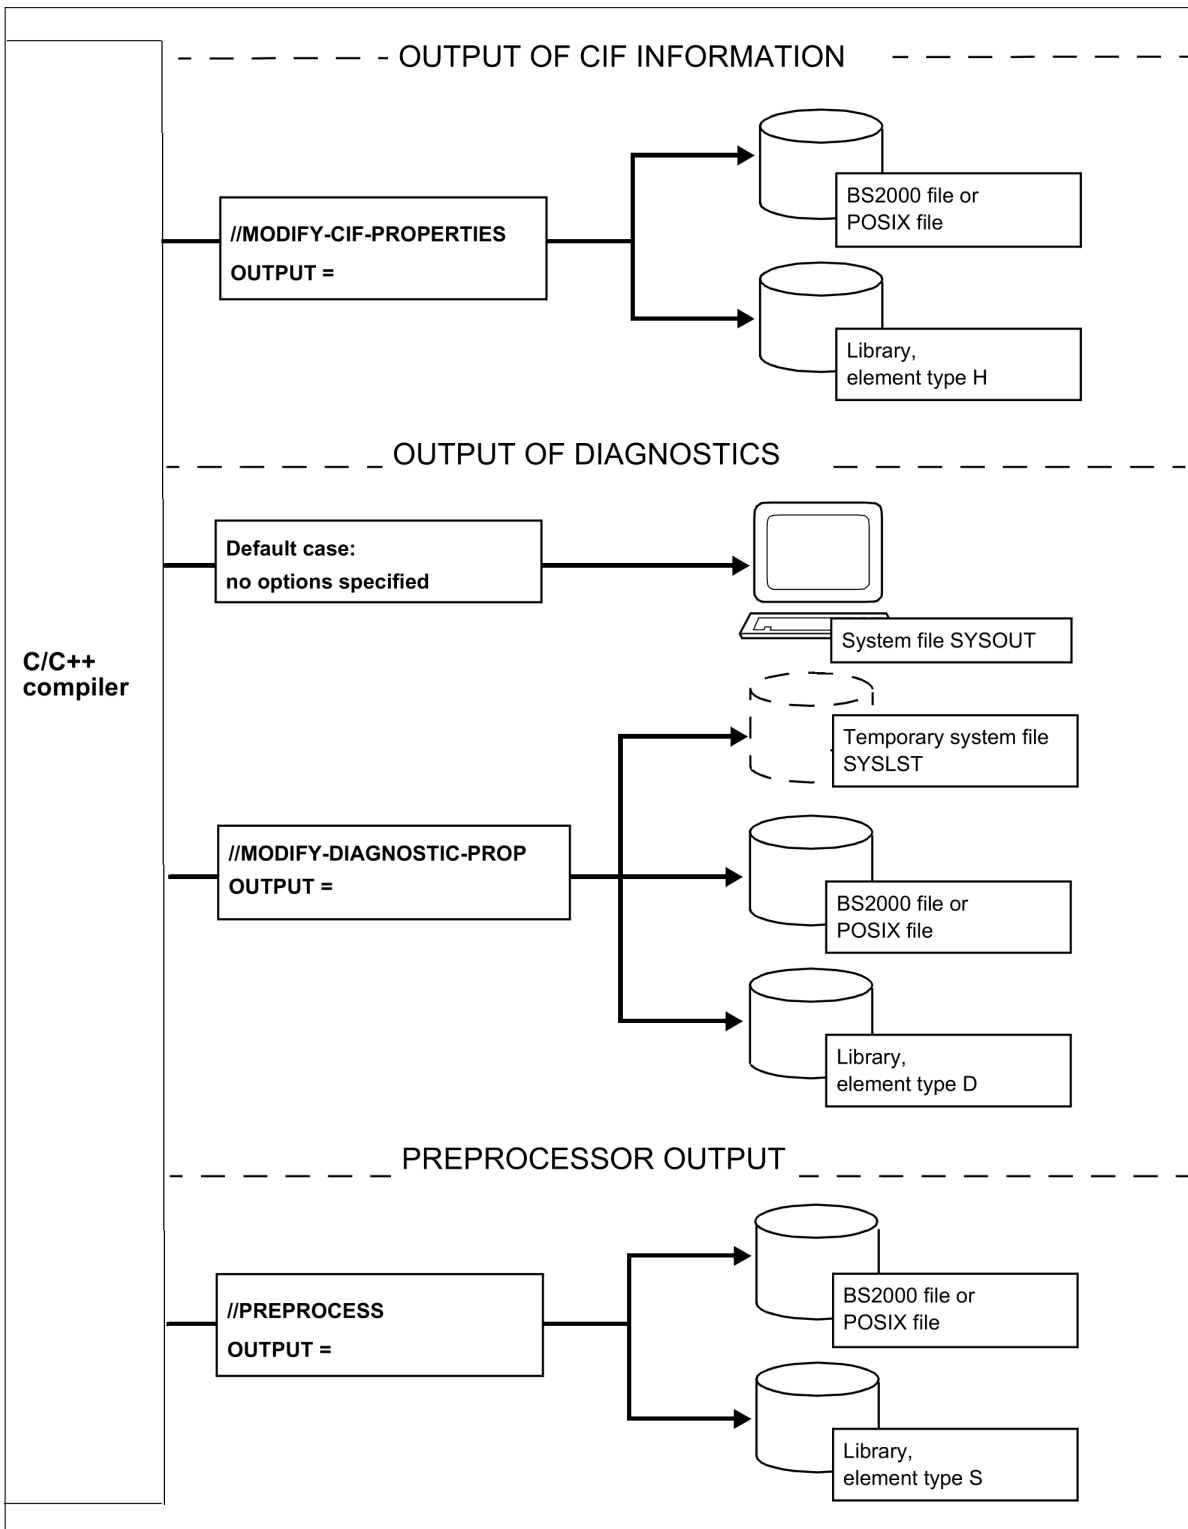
OUTPUT OF CIF INFORMATION

//MODIFY-CIF-PROPERTIES
OUTPUT =

BS2000 file or POSIX file

Library, element type H

OUTPUT OF DIAGNOSTICS

Default case: no options specified

System file SYSOUT

C/C++ compiler

Temporary system file SYSLST

//MODIFY-DIAGNOSTIC-PROP
OUTPUT =

BS2000 file or POSIX file

Library, element type D

PREPROCESSOR OUTPUT

//PREPROCESS
OUTPUT =

BS2000 file or POSIX file

Library, element type S